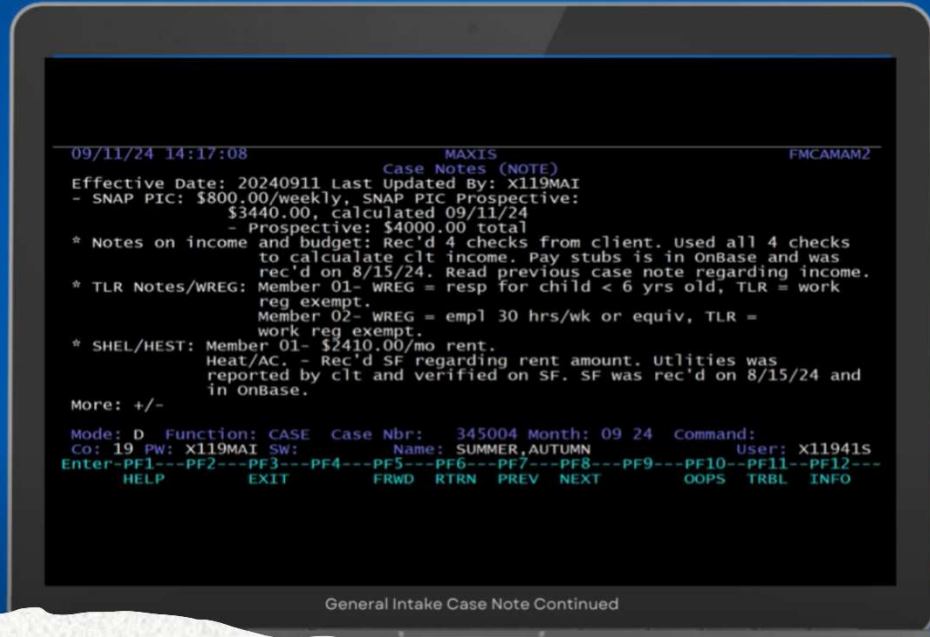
09/11/24 14:17:08 MAXIS FMCAMAM2
Case Notes (NOTE)
Effective Date: 20240911 Last Updated By: X119MAI
- SNAP PIC: $800.00/weekly, SNAP PIC Prospective:
$3440.00, calculated 09/11/24
- Prospective: $4000.00 total
* Notes on income and budget: Rec'd 4 checks from client. Used all 4 checks to calculate clt income. Pay stubs is in OnBase and was rec'd on 8/15/24. Read previous case note regarding income.
* TLR Notes/WREG: Member 01- WREG = resp for child < 6 yrs old, TLR = work reg exempt.
Member 02- WREG = empl 30 hrs/wk or equiv, TLR = work reg exempt.
* SHEL/HEST: Member 01- $2410.00/mo rent.
Heat/AC. - Rec'd SF regarding rent amount. Utlities was reported by clt and verified on SF. SF was rec'd on 8/15/24 and in OnBase.
More: +/-

Mode: D Function: CASE Case Nbr: 345004 Month: 09 24 Command:
Co: 19 PW: X119MAI SW: Name: SUMMER,AUTUMN User: X11941S
Enter-PF1---PF2---PF3---PF4---PF5---PF6---PF7---PF8---PF9---PF10--PF11--PF12---
HELP EXIT FRWD RTRN PREV NEXT OOPS TRBL INFO

General Intake Case Note Continued